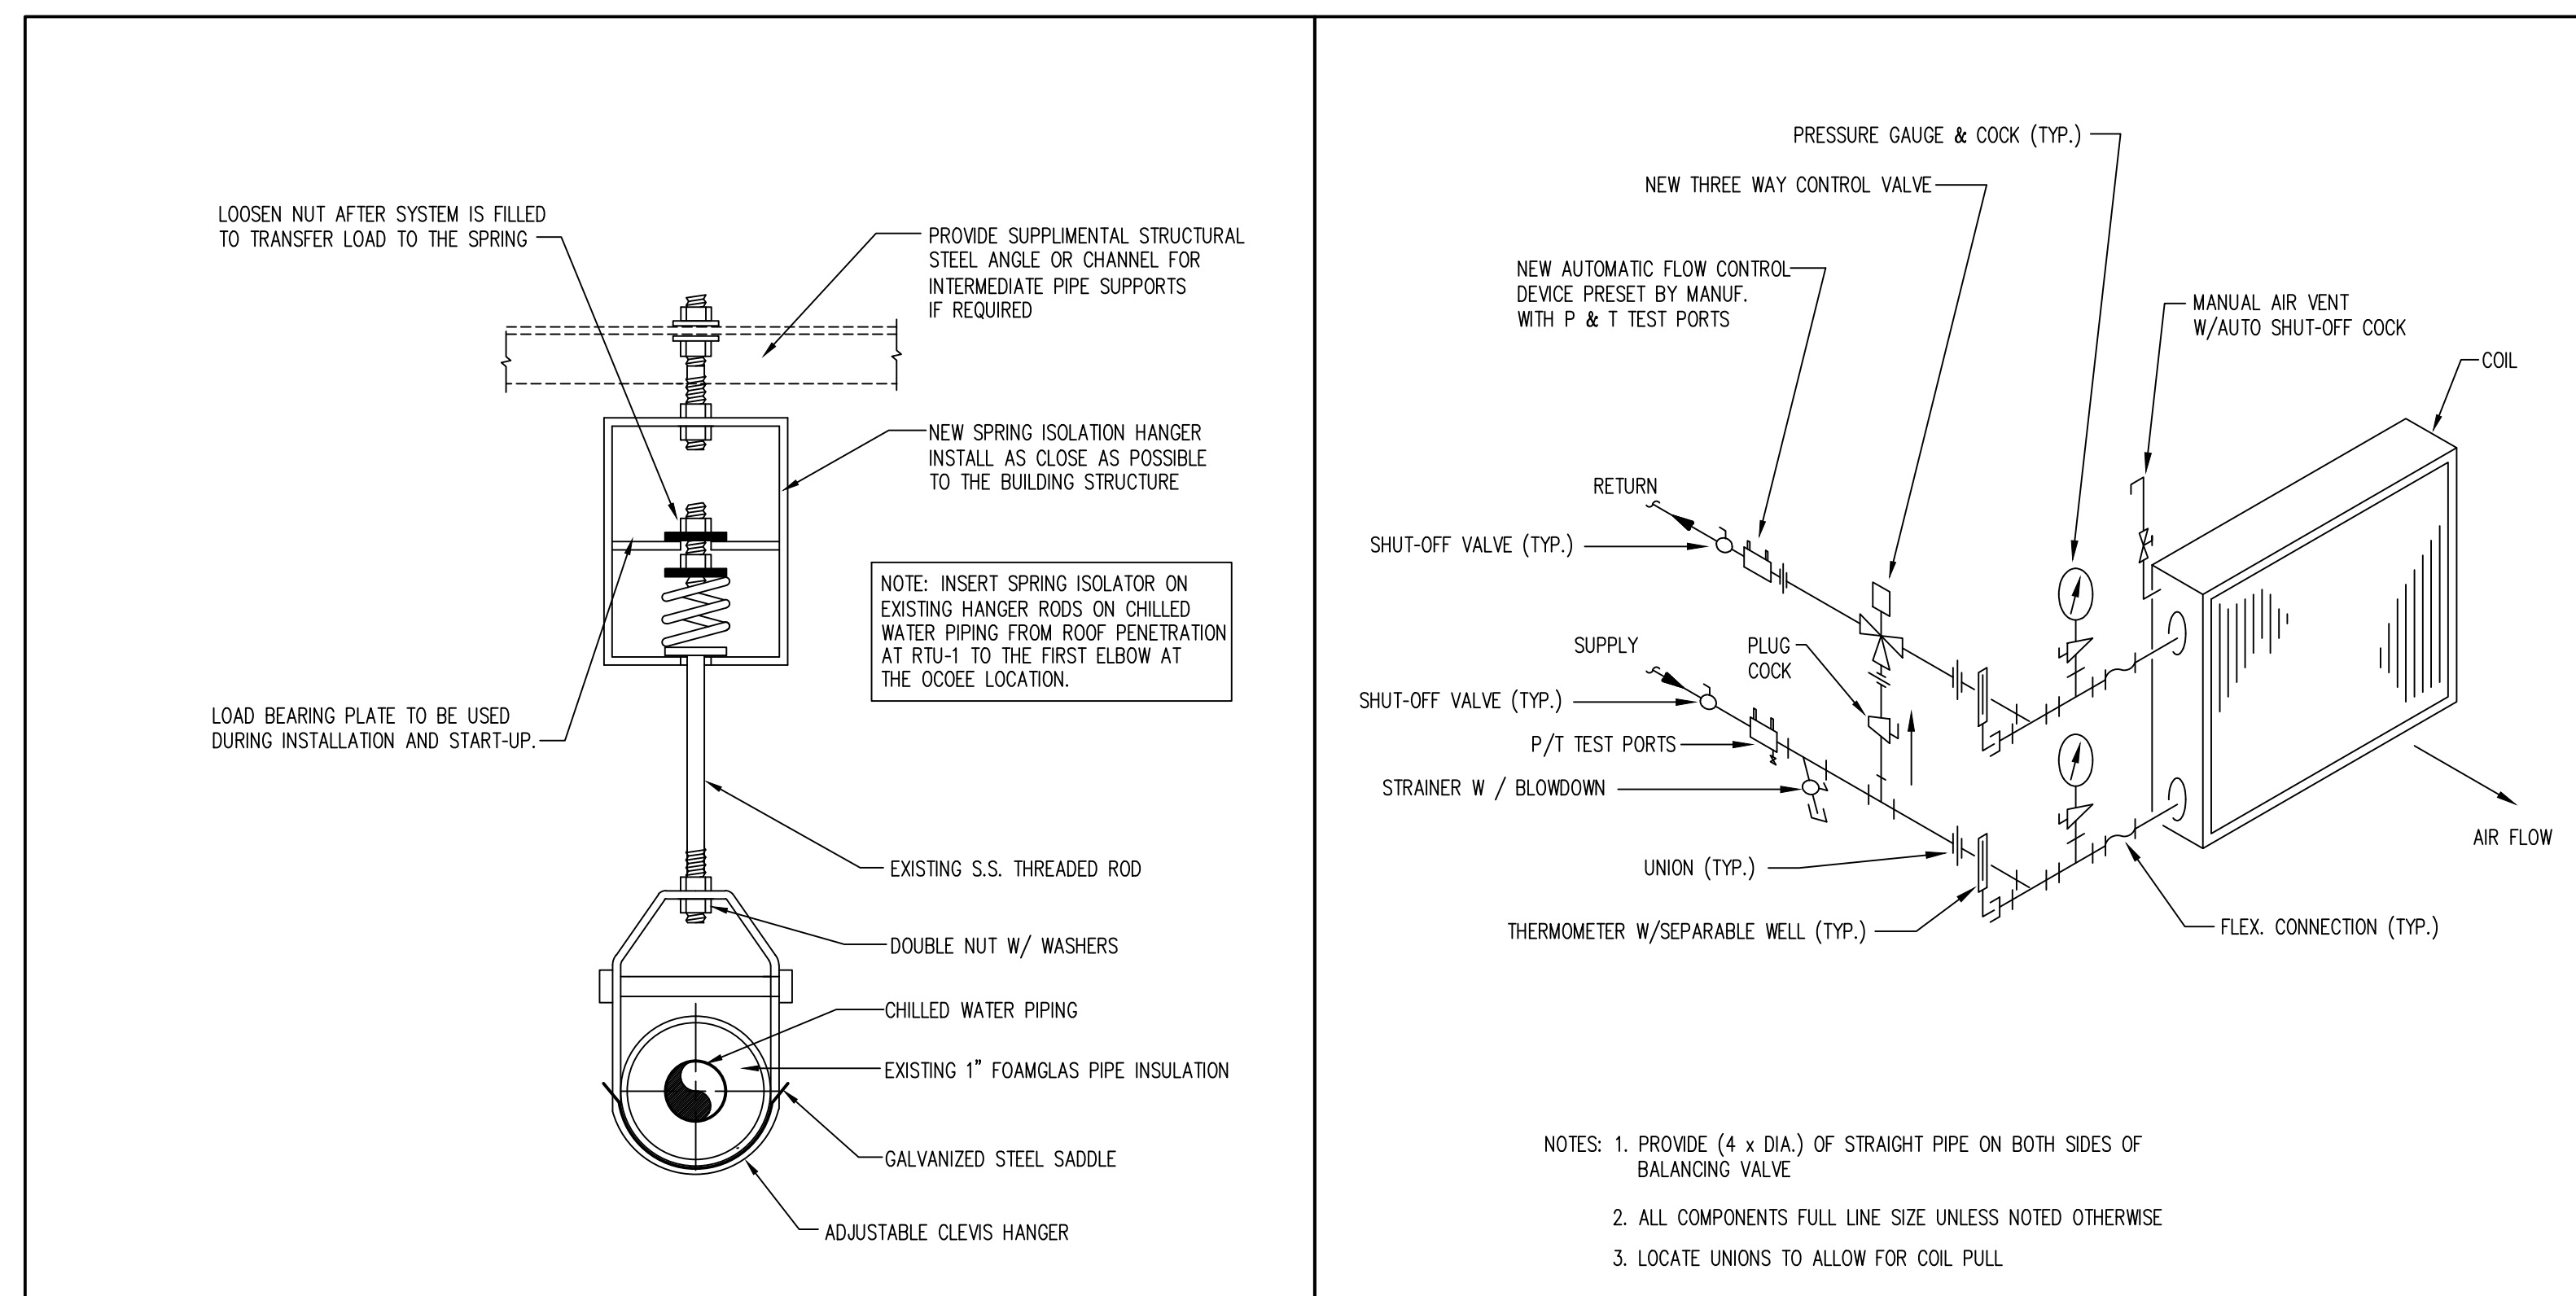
LOOSEN NUT AFTER SYSTEM IS FILLED TO TRANSFER LOAD TO THE SPRING

PROVIDE SUPPLIMENTAL STRUCTURAL STEEL ANGLE OR CHANNEL FOR INTERMEDIATE PIPE SUPPORTS IF REQUIRED

NEW SPRING ISOLATION HANGER INSTALL AS CLOSE AS POSSIBLE TO THE BUILDING STRUCTURE

NOTE: INSERT SPRING ISOLATOR ON EXISTING HANGER RODS ON CHILLED WATER PIPING FROM ROOF PENETRATION AT RTU-1 TO THE FIRST ELBOW AT THE OCOEE LOCATION.

LOAD BEARING PLATE TO BE USED DURING INSTALLATION AND START-UP.

EXISTING S.S. THREADED ROD

DOUBLE NUT W/ WASHERS

CHILLED WATER PIPING

EXISTING 1" FOAMGLAS PIPE INSULATION

GALVANIZED STEEL SADDLE

ADJUSTABLE CLEVIS HANGER

PRESSURE GAUGE & COCK (TYP.)

NEW THREE WAY CONTROL VALVE

NEW AUTOMATIC FLOW CONTROL DEVICE PRESET BY MANUF. WITH P & T TEST PORTS

MANUAL AIR VENT W/AUTO SHUT-OFF COCK

COIL

RETURN

SHUT-OFF VALVE (TYP.)

SUPPLY

PLUG COCK

SHUT-OFF VALVE (TYP.)

P/T TEST PORTS

STRAINER W / BLOWDOWN

UNION (TYP.)

THERMOMETER W/SEPARABLE WELL (TYP.)

FLEX. CONNECTION (TYP.)

AIR FLOW

NOTES: 1. PROVIDE (4 x DIA.) OF STRAIGHT PIPE ON BOTH SIDES OF BALANCING VALVE

2. ALL COMPONENTS FULL LINE SIZE UNLESS NOTED OTHERWISE

3. LOCATE UNIONS TO ALLOW FOR COIL PULL